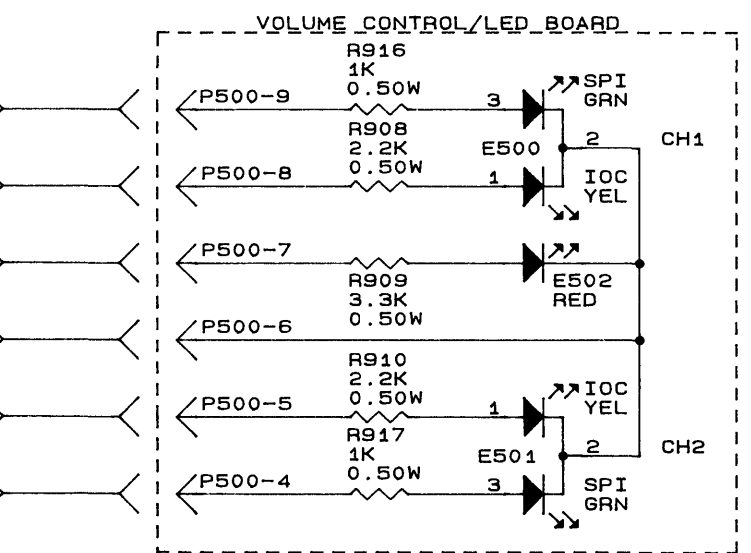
VOLUME CONTROL/LED BOARD

R916
1K
0.50W

P500-9

3

SPI
GRN

R908
2.2K
0.50W

E500

2

CH1

P500-8

1

IOC
YEL

P500-7

R909
3.3K
0.50W

E502
RED

P500-6

R910
2.2K
0.50W

P500-5

1

IOC
YEL

R917
1K
0.50W

E501

2

CH2

P500-4

3

SPI
GRN